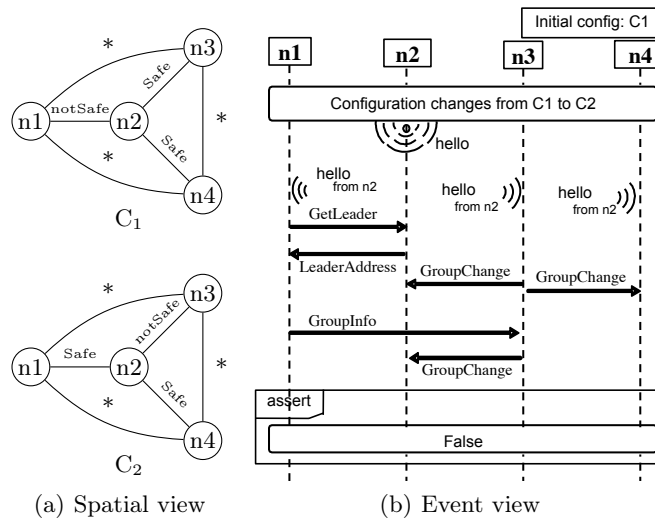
*
n3
Safe
notSafe
n1
n2
*
Safe
*
n4
$C_1$

*
n3
notSafe
Safe
n1
n2
*
Safe
*
n4
$C_2$

(a) Spatial view

Initial config: C1
n1
n2
n3
n4
Configuration changes from C1 to C2
hello
hello from n2
hello from n2
hello from n2
GetLeader
LeaderAddress
GroupChange
GroupChange
GroupInfo
GroupChange
assert
False

(b) Event view